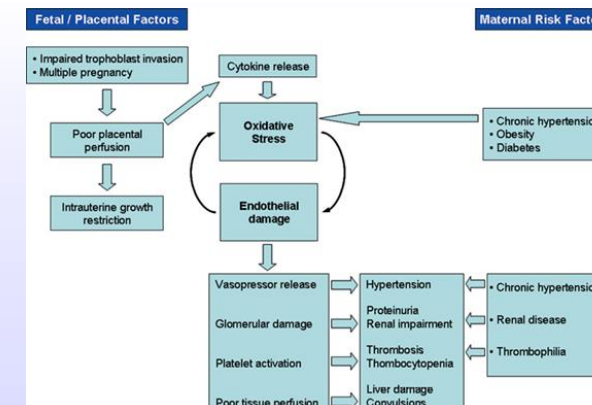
Fetal / Placental Factors

Maternal Risk Facto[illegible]

• Impaired trophoblast invasion
• Multiple pregnancy

Cytokine release

Poor placental perfusion

Oxidative Stress

• Chronic hypertensio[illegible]
• Obesity
• Diabetes

Intrauterine growth restriction

Endothelial damage

Vasopressor release

Hypertension

• Chronic hypertensio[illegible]

Glomerular damage

Proteinuria
Renal impairment

• Renal disease

Platelet activation

Thrombosis
Thrombocytopenia

• Thrombophilia

Poor tissue perfusion

Liver damage
Convulsions